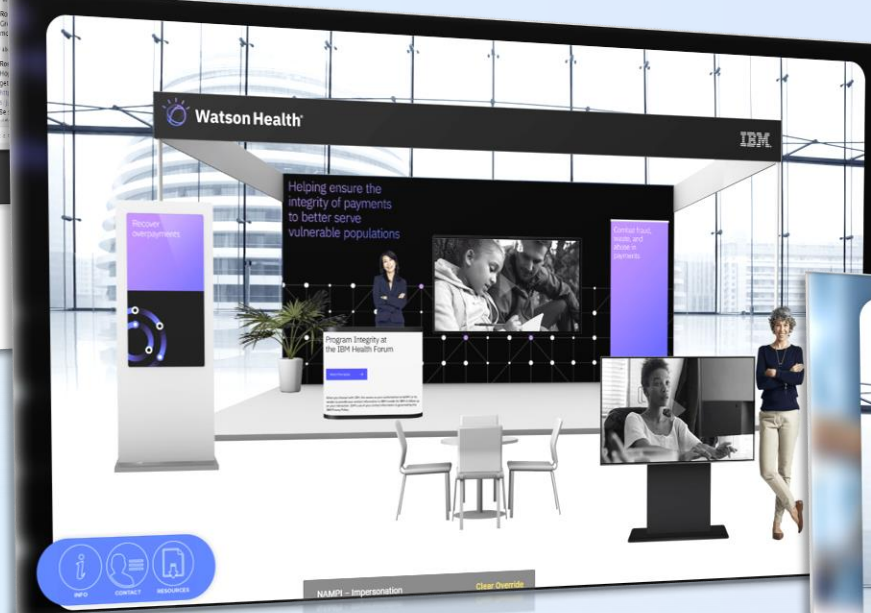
Watson Health

IBM

Helping ensure the integrity of payments to better serve vulnerable populations

Recover overpayments

Combat fraud, waste, and abuse in payments

Program Integrity at the IBM Health Forum

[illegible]

INFO

CONTACT

RESOURCES

NAMPI – Impersonation

Clear Override